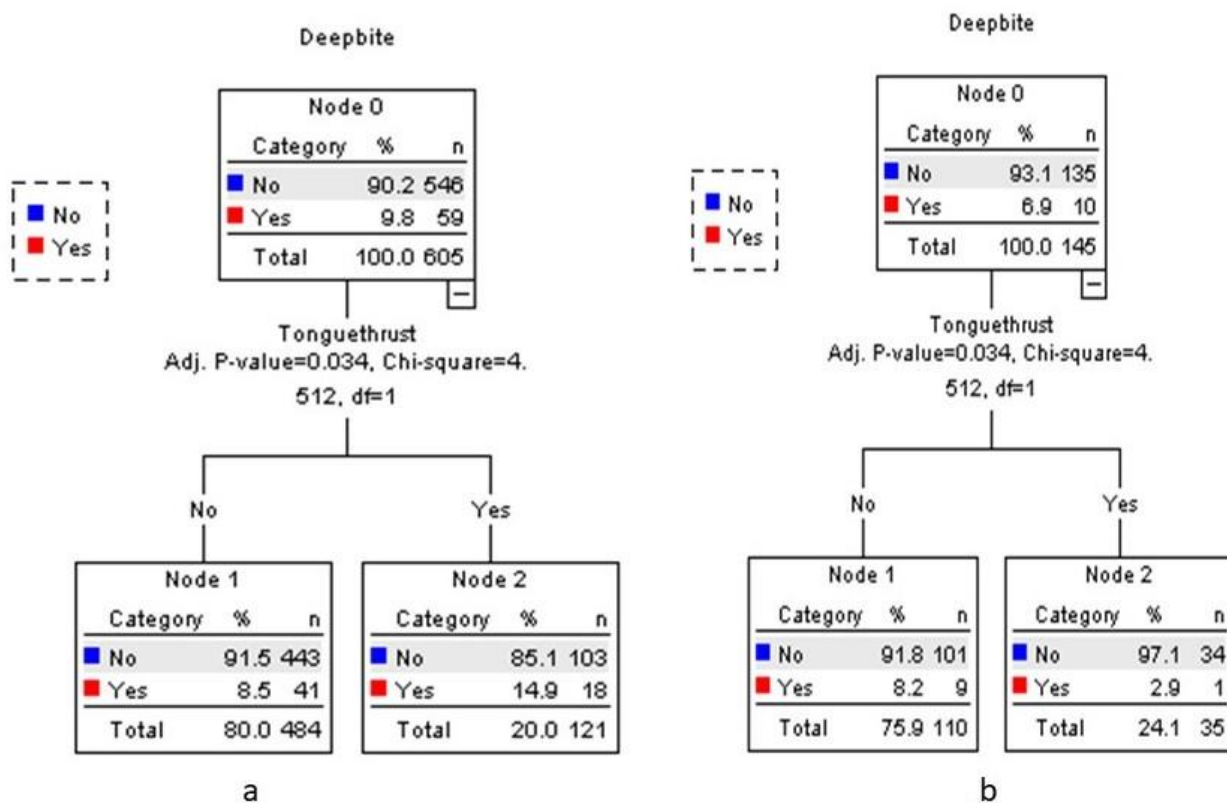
Deepbite

No
Yes

Node 0

| Category | % | n |
|---|---|---|
| No | 90.2 | 546 |
| Yes | 9.8 | 59 |
| Total | 100.0 | 605 |

Tonguethrust
Adj. P-value=0.034, Chi-square=4.
512, df=1

No

Yes

Node 1

| Category | % | n |
|---|---|---|
| No | 91.5 | 443 |
| Yes | 8.5 | 41 |
| Total | 80.0 | 484 |

Node 2

| Category | % | n |
|---|---|---|
| No | 85.1 | 103 |
| Yes | 14.9 | 18 |
| Total | 20.0 | 121 |

a

Deepbite

No
Yes

Node 0

| Category | % | n |
|---|---|---|
| No | 93.1 | 135 |
| Yes | 6.9 | 10 |
| Total | 100.0 | 145 |

Tonguethrust
Adj. P-value=0.034, Chi-square=4.
512, df=1

No

Yes

Node 1

| Category | % | n |
|---|---|---|
| No | 91.8 | 101 |
| Yes | 8.2 | 9 |
| Total | 75.9 | 110 |

Node 2

| Category | % | n |
|---|---|---|
| No | 97.1 | 34 |
| Yes | 2.9 | 1 |
| Total | 24.1 | 35 |

b